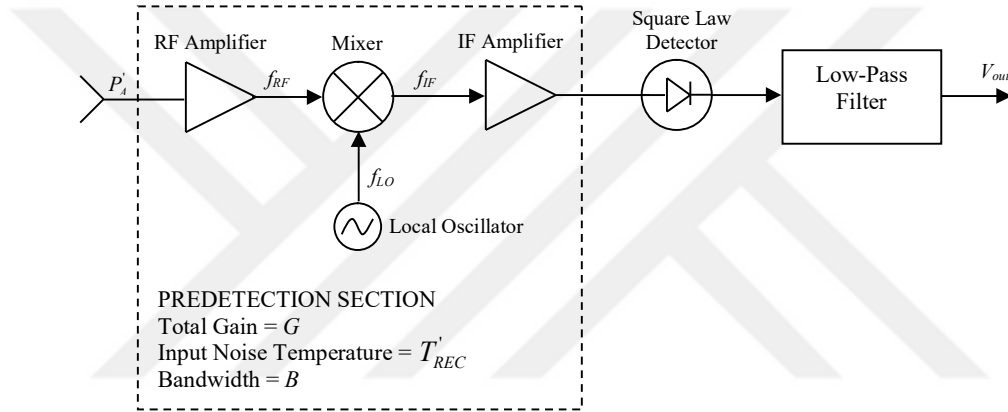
RF Amplifier

Mixer

IF Amplifier

Square Law Detector

$P_A^{'}$

$f_{RF}$

$f_{IF}$

Low-Pass Filter

$V_{out}$

$f_{LO}$

Local Oscillator

PREDETECTION SECTION
Total Gain = $G$
Input Noise Temperature = $T_{REC}^{'}$
Bandwidth = $B$